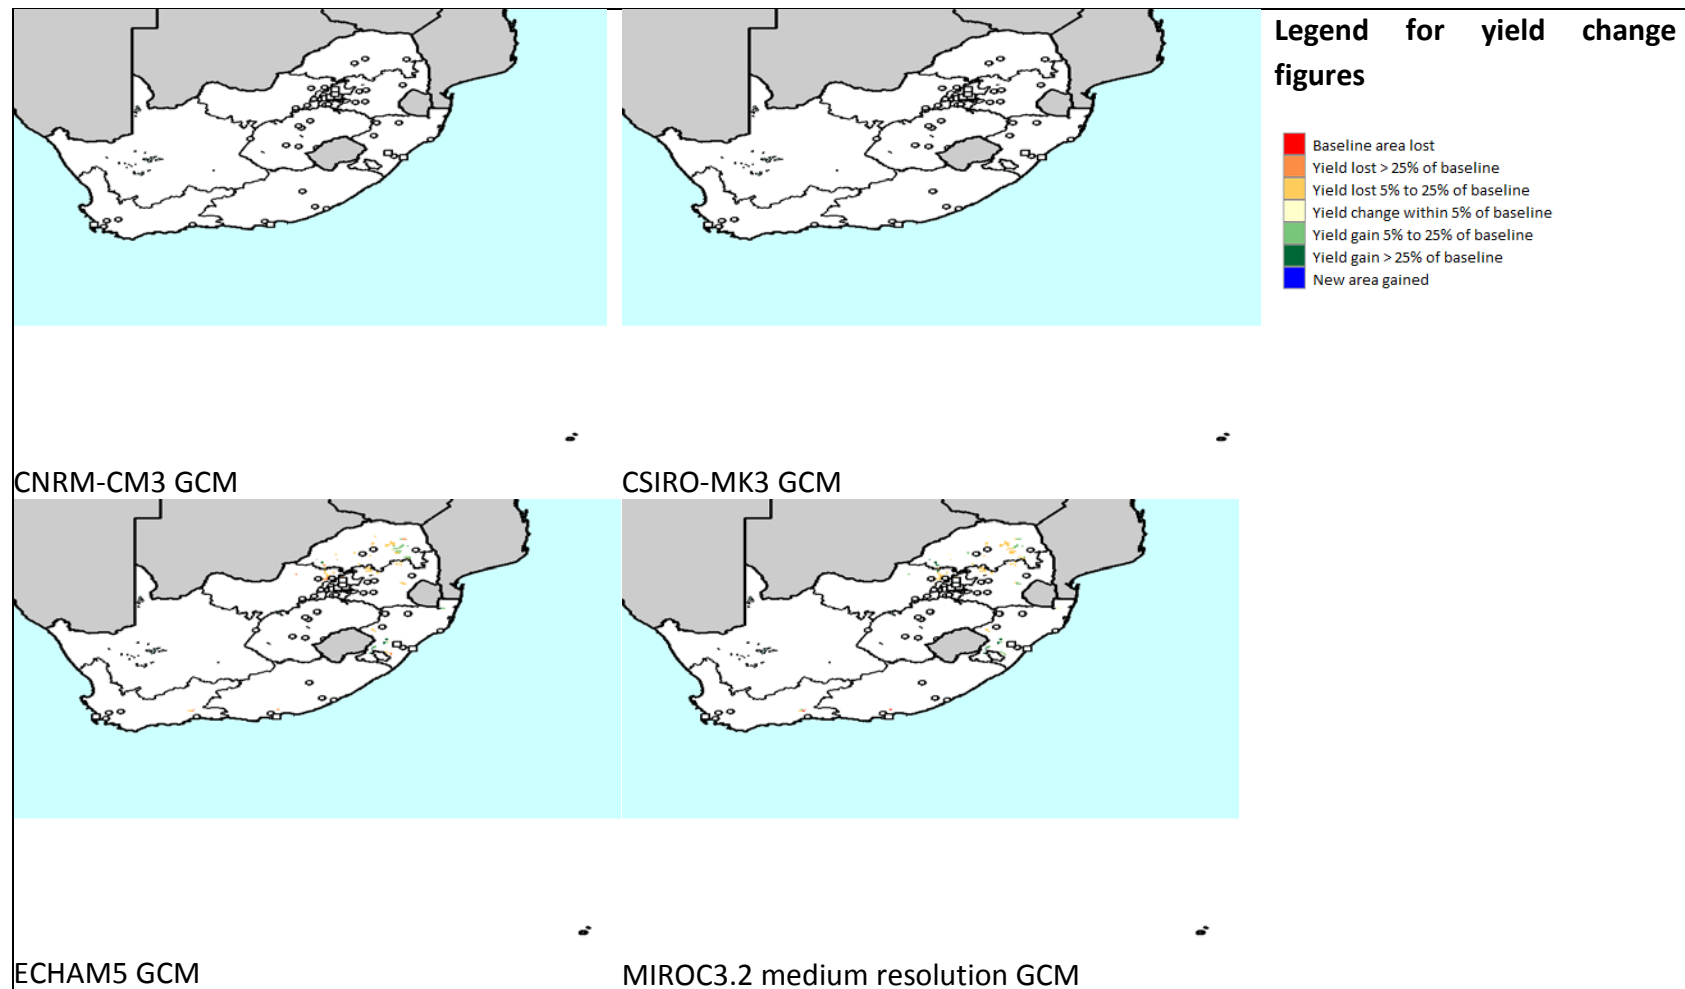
Legend for yield change figures

Baseline area lost
Yield lost > 25% of baseline
Yield lost 5% to 25% of baseline
Yield change within 5% of baseline
Yield gain 5% to 25% of baseline
Yield gain > 25% of baseline
New area gained

CNRM-CM3 GCM

CSIRO-MK3 GCM

ECHAM5 GCM

MIROC3.2 medium resolution GCM